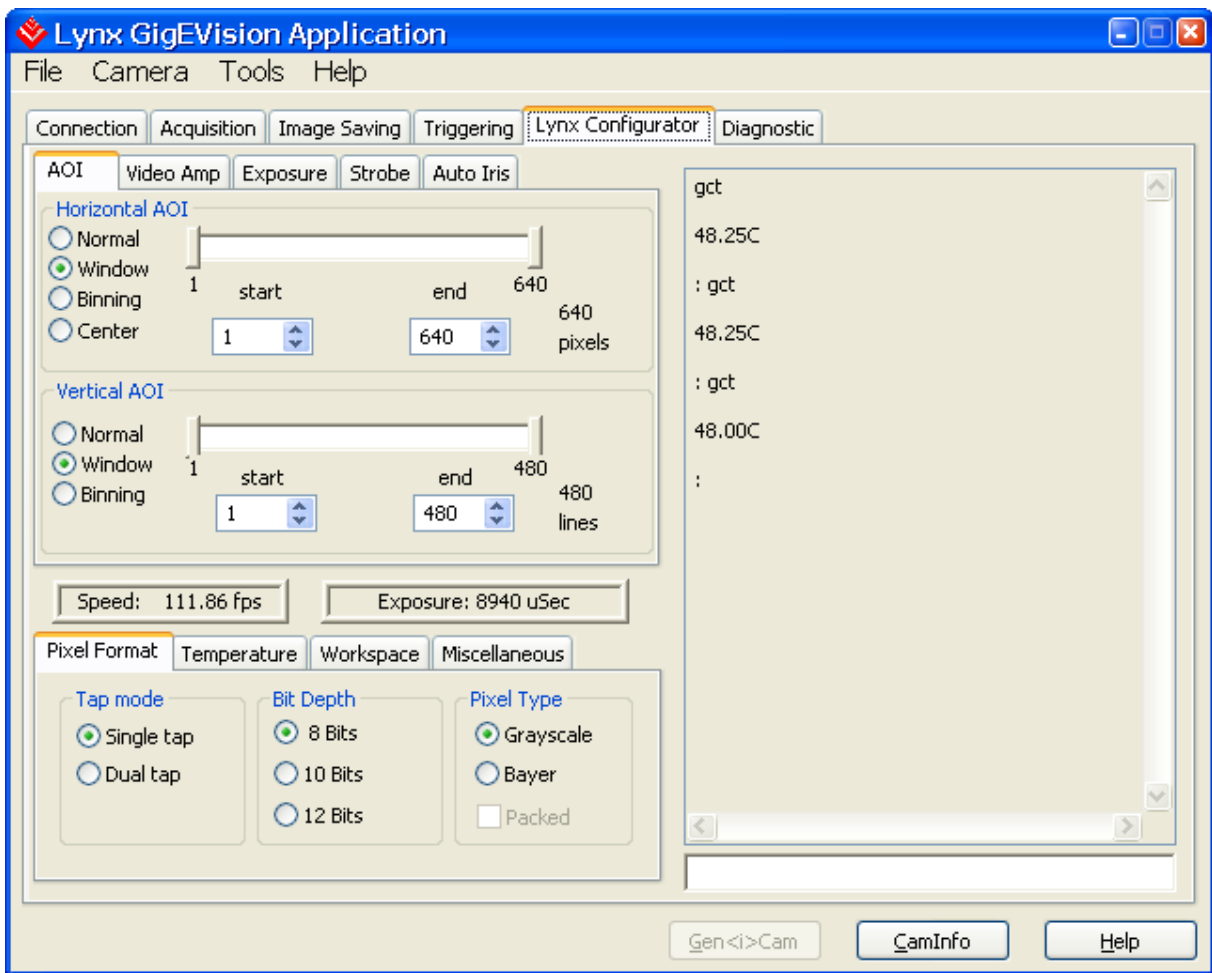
Lynx GigEVision Application

File Camera Tools Help

Connection Acquisition Image Saving Triggering Lynx Configurator Diagnostic

AOI Video Amp Exposure Strobe Auto Iris

Horizontal AOI

Normal
Window
Binning
Center

1 640

start end

1 640

640 pixels

Vertical AOI

Normal
Window
Binning

1 480

start end

1 480

480 lines

Speed: 111.86 fps

Exposure: 8940 uSec

Pixel Format Temperature Workspace Miscellaneous

Tap mode
Single tap
Dual tap

Bit Depth
8 Bits
10 Bits
12 Bits

Pixel Type
Grayscale
Bayer
Packed

gct

48.25C

: gct

48.25C

: gct

48.00C

:

Gen<i>Cam CamInfo Help